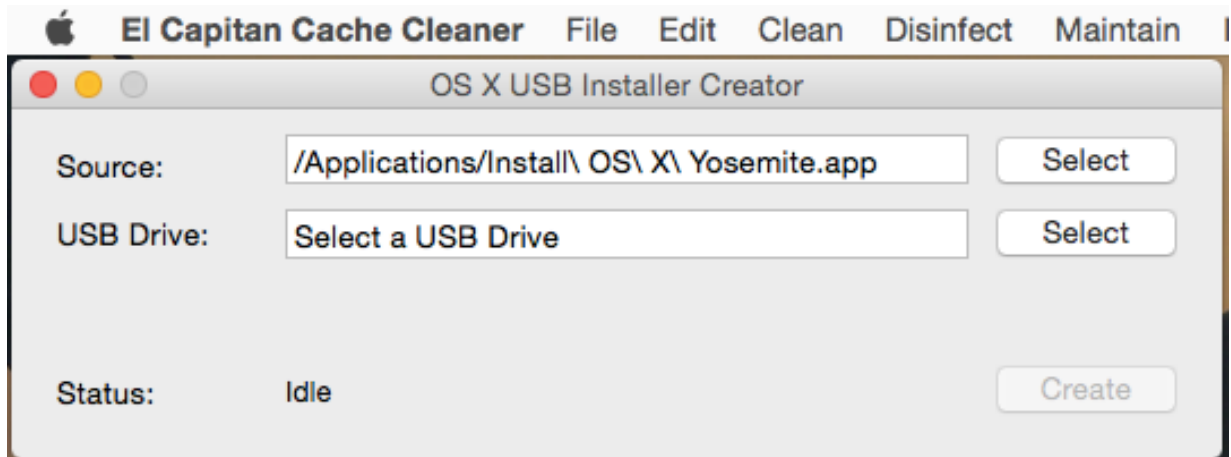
El Capitan Cache Cleaner File Edit Clean Disinfect Maintain

OS X USB Installer Creator

Source: /Applications/Install\ OS\ X\ Yosemite.app Select

USB Drive: Select a USB Drive Select

Status: Idle Create